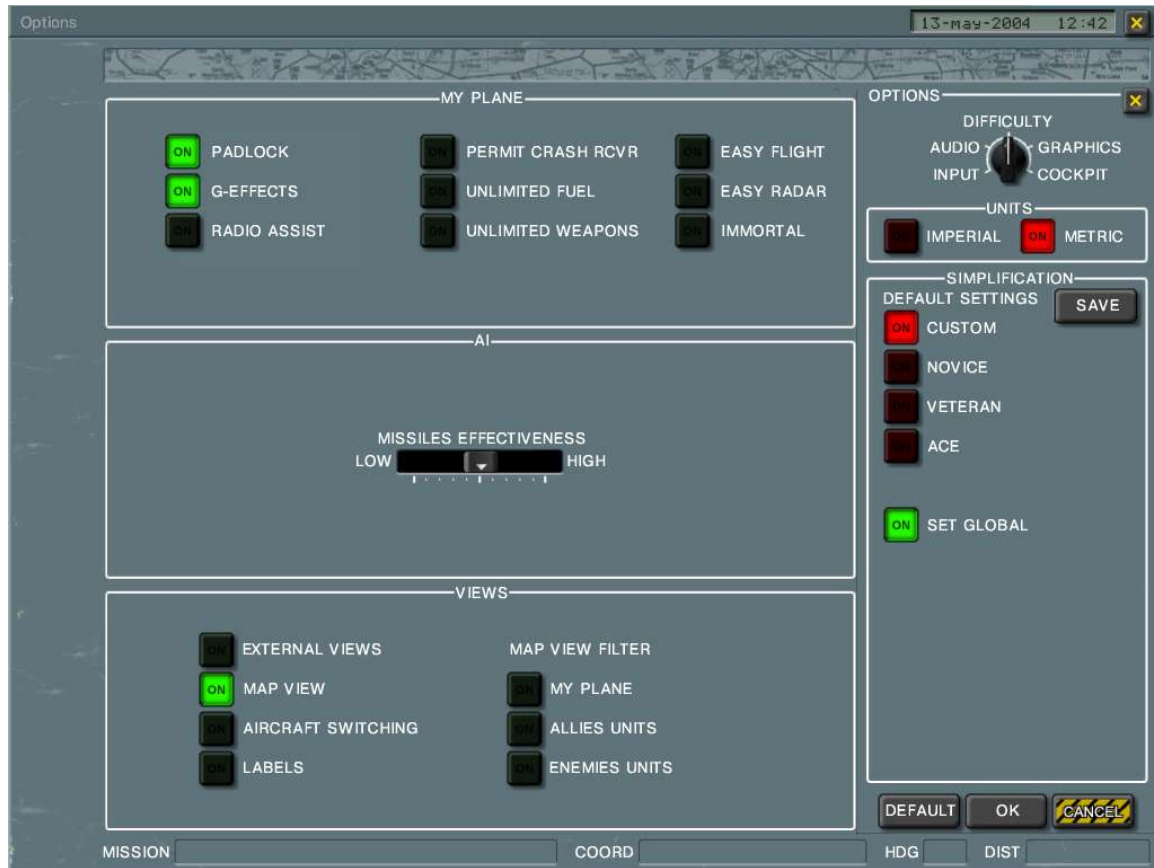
Options

13-may-2004 12:42

MY PLANE

ON PADLOCK
ON G-EFFECTS
ON RADIO ASSIST

ON PERMIT CRASH RCVR
ON UNLIMITED FUEL
ON UNLIMITED WEAPONS

ON EASY FLIGHT
ON EASY RADAR
ON IMMORTAL

AI

MISSILES EFFECTIVENESS
LOW HIGH

VIEWS

ON EXTERNAL VIEWS
ON MAP VIEW
ON AIRCRAFT SWITCHING
ON LABELS

MAP VIEW FILTER
ON MY PLANE
ON ALLIES UNITS
ON ENEMIES UNITS

OPTIONS

DIFFICULTY
AUDIO GRAPHICS
INPUT COCKPIT

UNITS
ON IMPERIAL ON METRIC

SIMPLIFICATION
DEFAULT SETTINGS SAVE
ON CUSTOM
ON NOVICE
ON VETERAN
ON ACE

ON SET GLOBAL

DEFAULT OK CANCEL

MISSION COORD HDG DIST